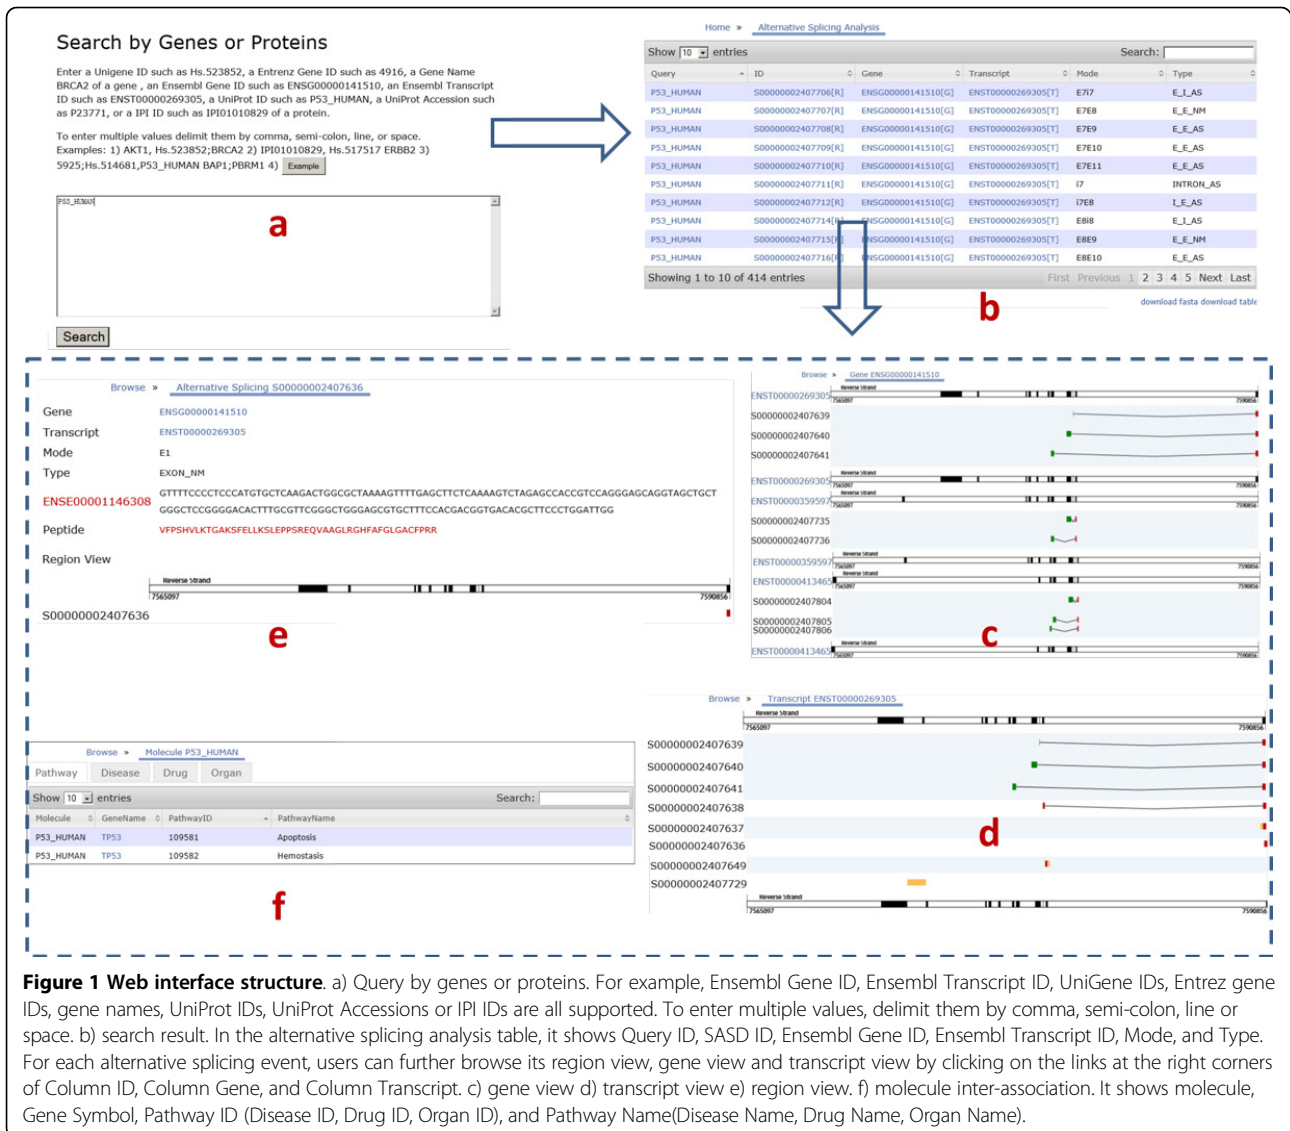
Search by Genes or Proteins

Enter a Unigene ID such as Hs.523852, a Entrenz Gene ID such as 4916, a Gene Name BRCA2 of a gene , an Ensembl Gene ID such as ENSG00000141510, an Ensembl Transcript ID such as ENST00000269305, a UniProt ID such as P53_HUMAN, a UniProt Accession such as P23771, or a IPI ID such as IPI01010829 of a protein.

To enter multiple values delimit them by comma, semi-colon, line, or space. Examples: 1) AKT1, Hs.523852;BRCA2 2) IPI01010829, Hs.517517 ERBB2 3) 5925;Hs.514681,P53_HUMAN BAP1;PBRM1 4) Example

P53_HUMAN

a

Search

Home » Alternative Splicing Analysis

Show 10 entries Search:

| Query | ID | Gene | Transcript | Mode | Type |
|---|---|---|---|---|---|
| P53_HUMAN | S00000002407706[R] | ENSG00000141510[G] | ENST00000269305[T] | E7I7 | E_I_AS |
| P53_HUMAN | S00000002407707[R] | ENSG00000141510[G] | ENST00000269305[T] | E7E8 | E_E_NM |
| P53_HUMAN | S00000002407708[R] | ENSG00000141510[G] | ENST00000269305[T] | E7E9 | E_E_AS |
| P53_HUMAN | S00000002407709[R] | ENSG00000141510[G] | ENST00000269305[T] | E7E10 | E_E_AS |
| P53_HUMAN | S00000002407710[R] | ENSG00000141510[G] | ENST00000269305[T] | E7E11 | E_E_AS |
| P53_HUMAN | S00000002407711[R] | ENSG00000141510[G] | ENST00000269305[T] | i7 | INTRON_AS |
| P53_HUMAN | S00000002407712[R] | ENSG00000141510[G] | ENST00000269305[T] | i7E8 | I_E_AS |
| P53_HUMAN | S00000002407714[R] | ENSG00000141510[G] | ENST00000269305[T] | E8i8 | E_I_AS |
| P53_HUMAN | S00000002407715[R] | ENSG00000141510[G] | ENST00000269305[T] | E8E9 | E_E_NM |
| P53_HUMAN | S00000002407716[R] | ENSG00000141510[G] | ENST00000269305[T] | E8E10 | E_E_AS |

Showing 1 to 10 of 414 entries First Previous 1 2 3 4 5 Next Last

download fasta download table

b

Browse » Alternative Splicing S00000002407636

Gene ENSG00000141510
Transcript ENST00000269305
Mode E1
Type EXON_NM
ENSE00001146308 GTTTTCCCCTCCCATGTGCTCAAGACTGGCGCTAAAAGTTTTGAGCTTCTCAAAAGTCTAGAGCCACCGTCCAGGGAGCAGGTAGCTGCT GGGCTCCGGGGACACTTTGCGTTCGGGCTGGGAGCGTGCTTTCCACGACGGTGACACGCTTCCCTGGATTGG
Peptide VFPSHVLKTGAKSFELLKSLEPPSREQVAAGLRGHFAFGLGACFPRR

Region View
Reverse Strand
7565097 7590856
S00000002407636

e

Browse » Gene ENSG00000141510
ENST00000269305
S00000002407639
S00000002407640
S00000002407641
ENST00000269305
ENST00000359597
S00000002407735
S00000002407736
ENST00000359597
ENST00000413465
S00000002407804
S00000002407805
S00000002407806
ENST00000413465

c

Browse » Transcript ENST00000269305
Reverse Strand
7565097 7590856
S00000002407639
S00000002407640
S00000002407641
S00000002407638
S00000002407637
S00000002407636
S00000002407649
S00000002407729
Reverse Strand
7565097 7590856

d

Browse » Molecule P53_HUMAN
Pathway Disease Drug Organ
Show 10 entries Search:

| Molecule | GeneName | PathwayID | PathwayName |
|---|---|---|---|
| P53_HUMAN | TP53 | 109581 | Apoptosis |
| P53_HUMAN | TP53 | 109582 | Hemostasis |

f

**Figure 1 Web interface structure**. a) Query by genes or proteins. For example, Ensembl Gene ID, Ensembl Transcript ID, UniGene IDs, Entrez gene IDs, gene names, UniProt IDs, UniProt Accessions or IPI IDs are all supported. To enter multiple values, delimit them by comma, semi-colon, line or space. b) search result. In the alternative splicing analysis table, it shows Query ID, SASD ID, Ensembl Gene ID, Ensembl Transcript ID, Mode, and Type. For each alternative splicing event, users can further browse its region view, gene view and transcript view by clicking on the links at the right corners of Column ID, Column Gene, and Column Transcript. c) gene view d) transcript view e) region view. f) molecule inter-association. It shows molecule, Gene Symbol, Pathway ID (Disease ID, Drug ID, Organ ID), and Pathway Name(Disease Name, Drug Name, Organ Name).